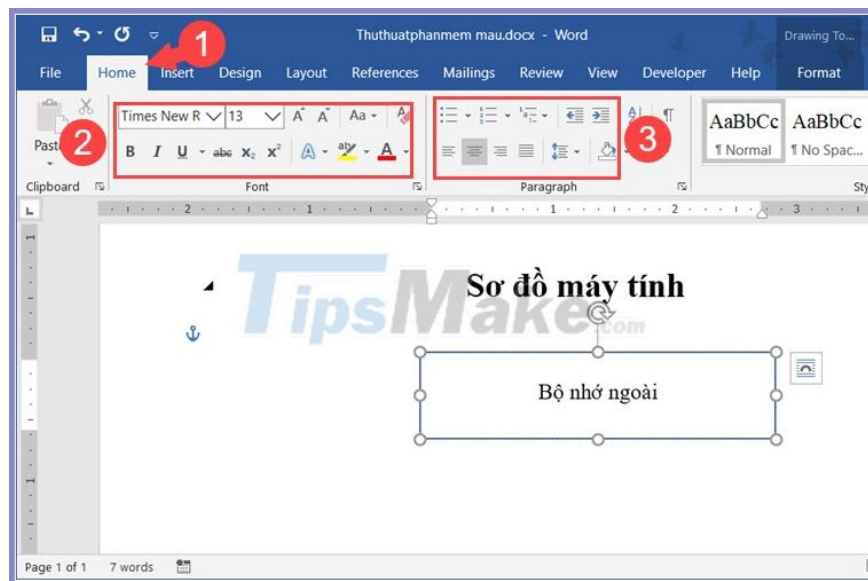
Thuthuatphanmem mau.docx - Word

Drawing To...

File Home Insert Design Layout References Mailings Review View Developer Help Format

1

2

3

Paste

Clipboard

Times New R 13

B I U abc $x_2$ $x^2$

Font

Paragraph

AaBbCc
¶ Normal

AaBbCc
¶ No Spac...

Sty

TipsMake.com

Sơ đồ máy tính

Bộ nhớ ngoài

Page 1 of 1 7 words